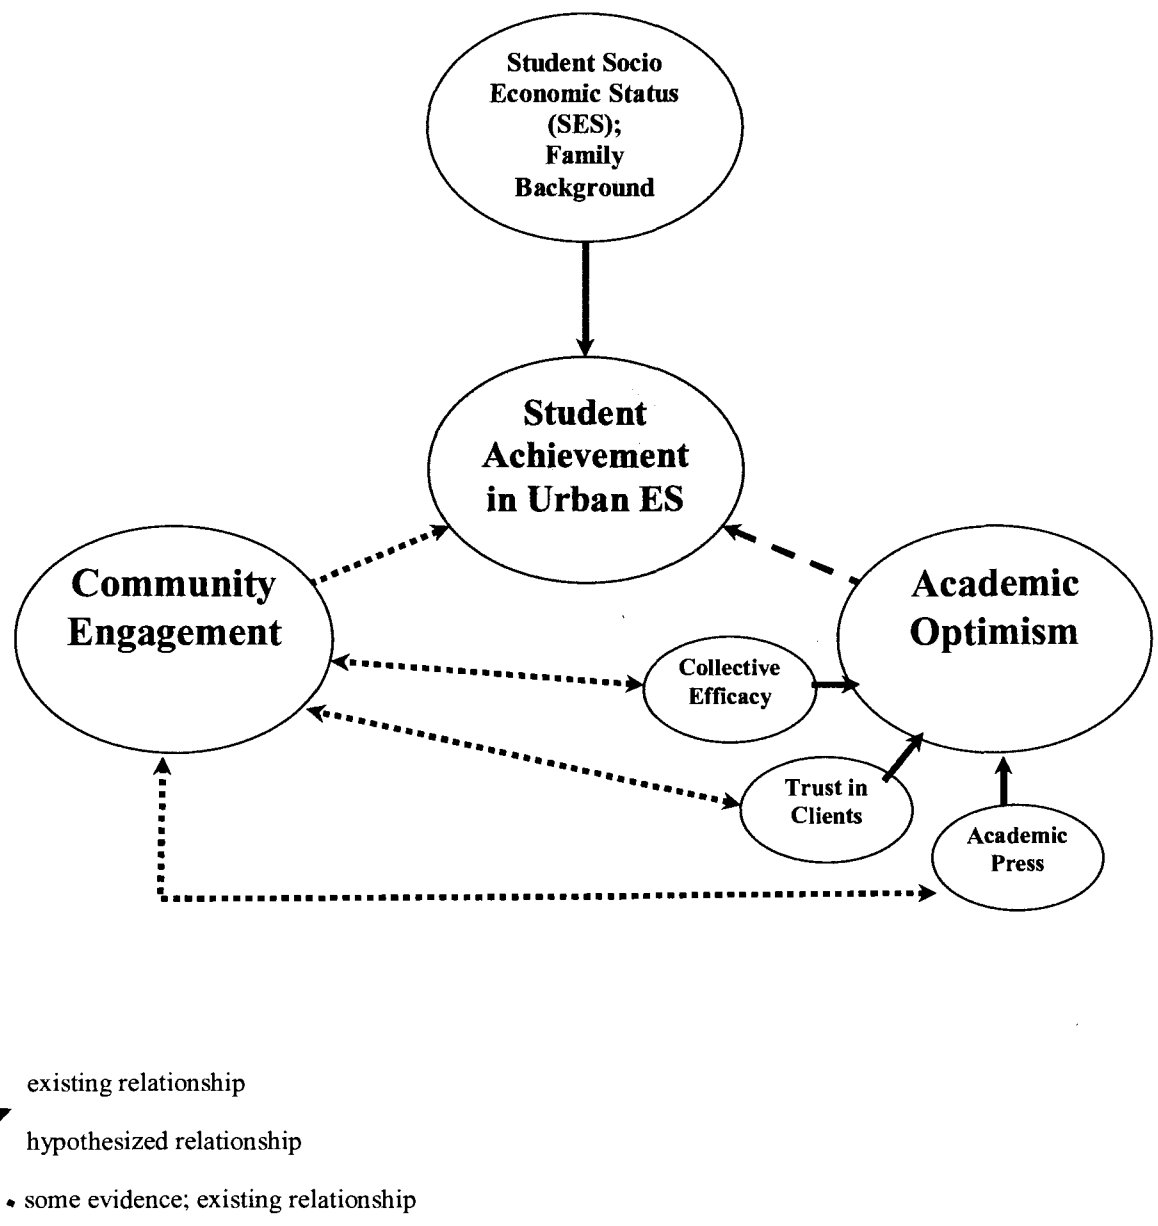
Student Socio Economic Status (SES); Family Background

Student Achievement in Urban ES

Community Engagement

Academic Optimism

Collective Efficacy

Trust in Clients

Academic Press

existing relationship

hypothesized relationship

some evidence; existing relationship